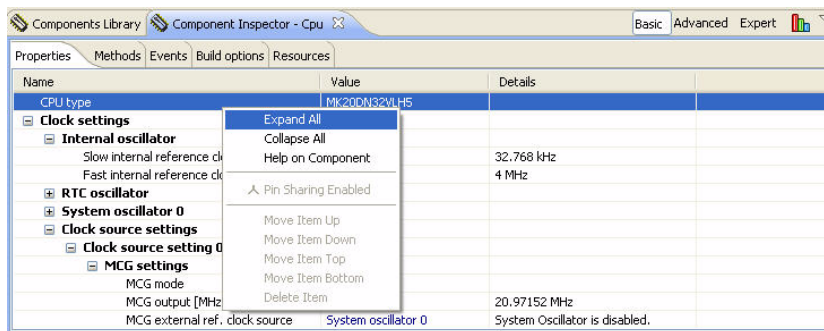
Components Library | Component Inspector - Cpu

Basic | Advanced | Expert

Properties | Methods | Events | Build options | Resources

| Name | Value | Details |
|---|---|---|
| CPU type | MK20DN32VLH5 | |
| Clock settings | | |
| Internal oscillator | | |
| Slow internal reference cl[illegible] | | 32.768 kHz |
| Fast internal reference clo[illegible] | | 4 MHz |
| RTC oscillator | | |
| System oscillator 0 | | |
| Clock source settings | | |
| Clock source setting 0 | | |
| MCG settings | | |
| MCG mode | | |
| MCG output [MHz | | 20.97152 MHz |
| MCG external ref. clock source | System oscillator 0 | System Oscillator is disabled. |

Expand All
Collapse All
Help on Component
Pin Sharing Enabled
Move Item Up
Move Item Down
Move Item Top
Move Item Bottom
Delete Item